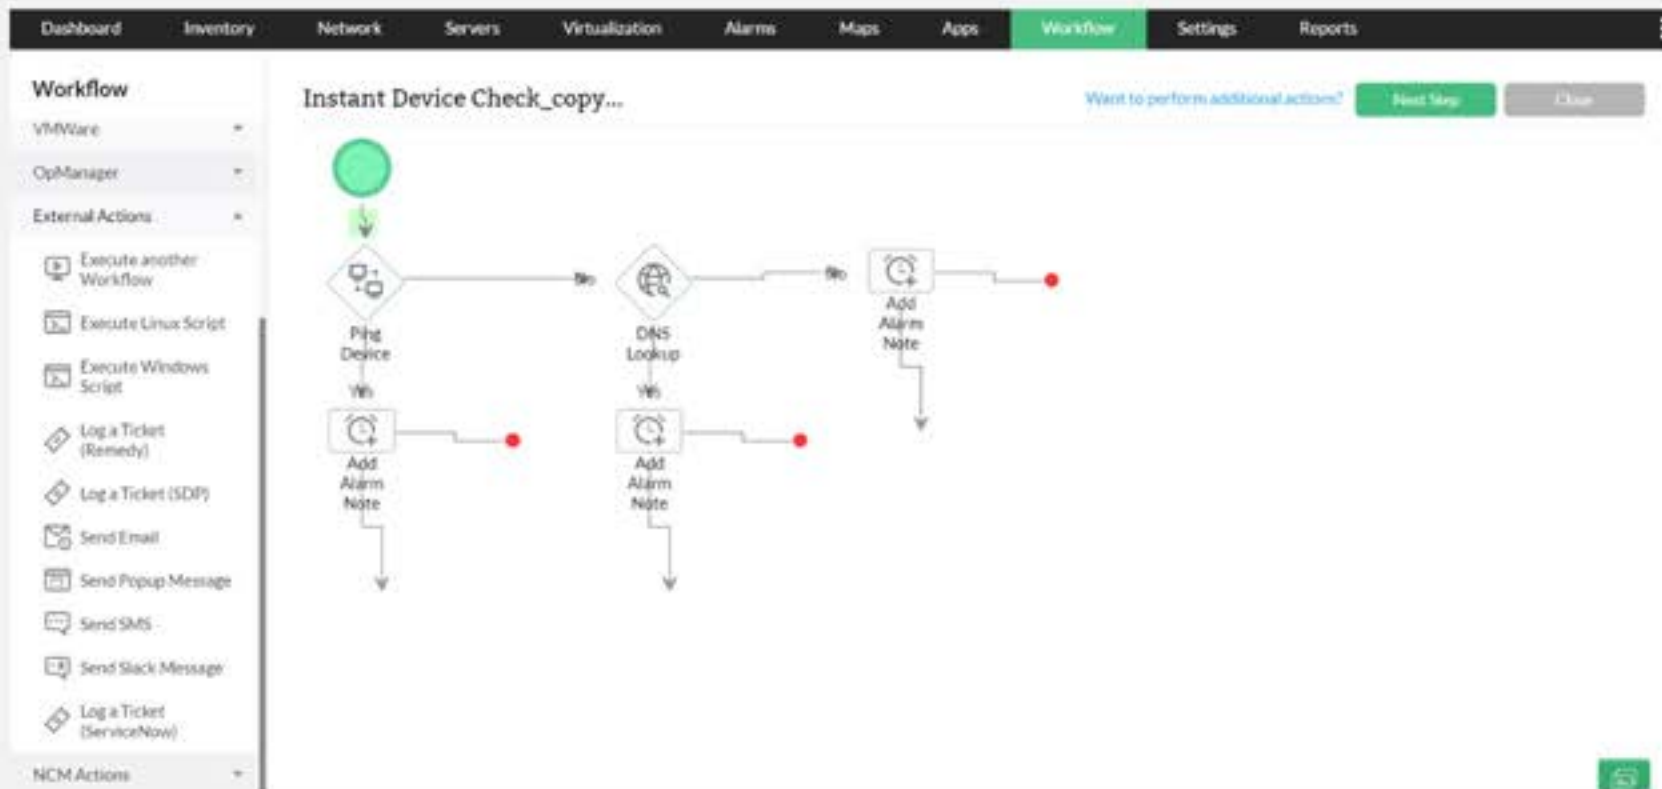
Dashboard Inventory Network Servers Virtualization Alarms Maps Apps Workflow Settings Reports

Workflow

VMWare

OpManager

External Actions

Execute another Workflow

Execute Linux Script

Execute Windows Script

Log a Ticket (Remedy)

Log a Ticket (SDP)

Send Email

Send Popup Message

Send SMS

Send Slack Message

Log a Ticket (ServiceNow)

NCM Actions

Instant Device Check_copy...

Want to perform additional actions?

Next Step

Close

Ping Device

No

DNS Lookup

No

Add Alarm Note

Yes

Add Alarm Note

Yes

Add Alarm Note